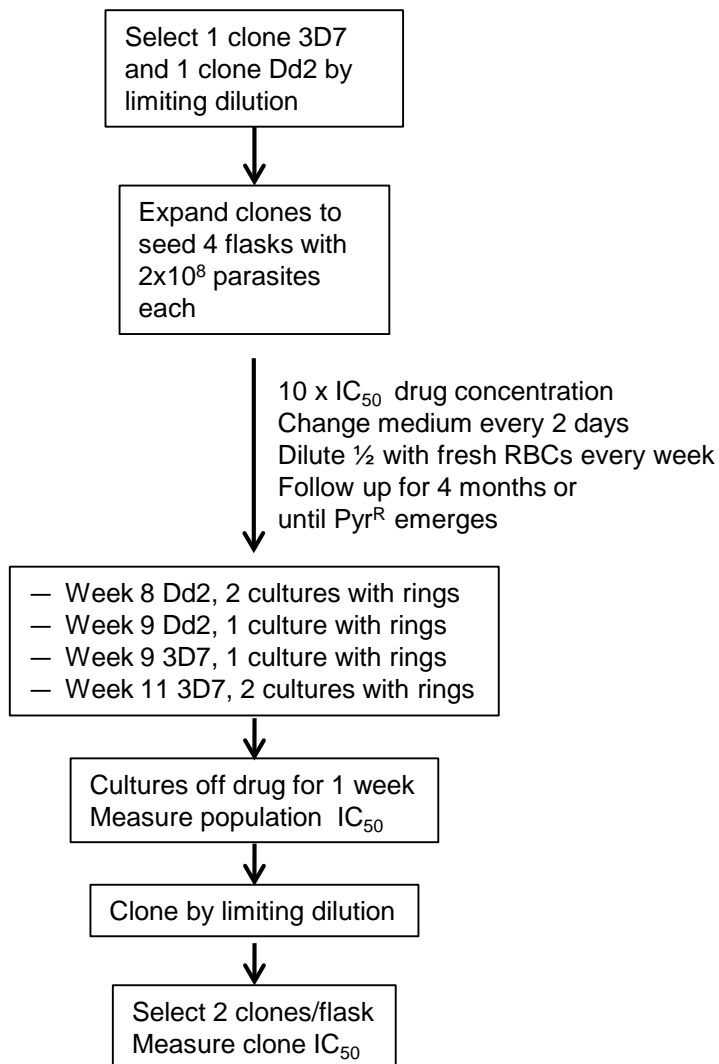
Select 1 clone 3D7 and 1 clone Dd2 by limiting dilution

Expand clones to seed 4 flasks with $2x10^8$ parasites each

10 x $IC_{50}$ drug concentration
Change medium every 2 days
Dilute ½ with fresh RBCs every week
Follow up for 4 months or until $Pyr^R$ emerges

— Week 8 Dd2, 2 cultures with rings
— Week 9 Dd2, 1 culture with rings
— Week 9 3D7, 1 culture with rings
— Week 11 3D7, 2 cultures with rings

Cultures off drug for 1 week
Measure population $IC_{50}$

Clone by limiting dilution

Select 2 clones/flask
Measure clone $IC_{50}$